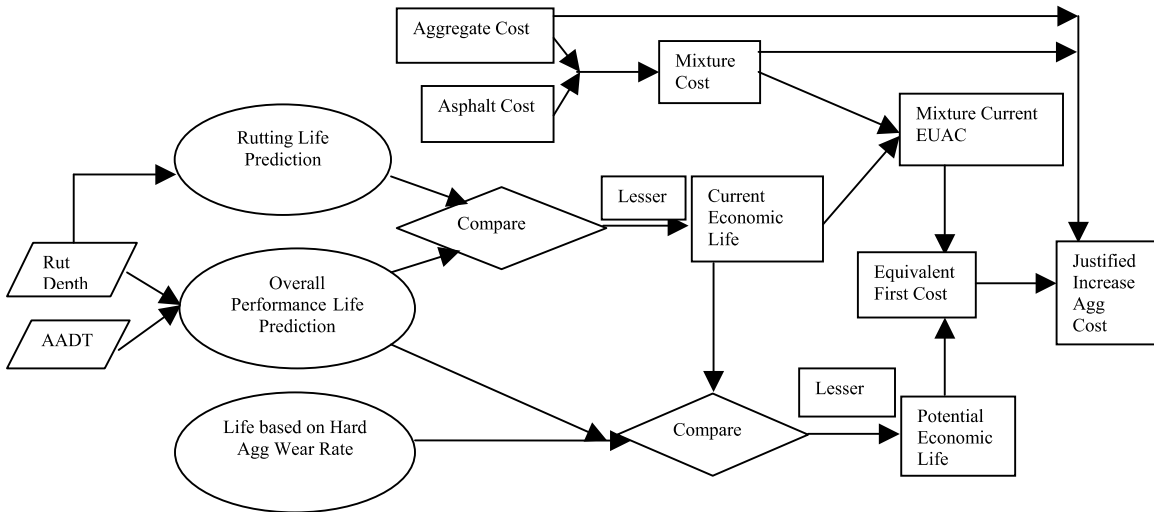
Aggregate Cost

Asphalt Cost

Mixture Cost

Mixture Current EUAC

Rutting Life Prediction

Compare

Lesser

Current Economic Life

Rut Depth

AADT

Overall Performance Life Prediction

Equivalent First Cost

Justified Increase Agg Cost

Life based on Hard Agg Wear Rate

Compare

Lesser

Potential Economic Life